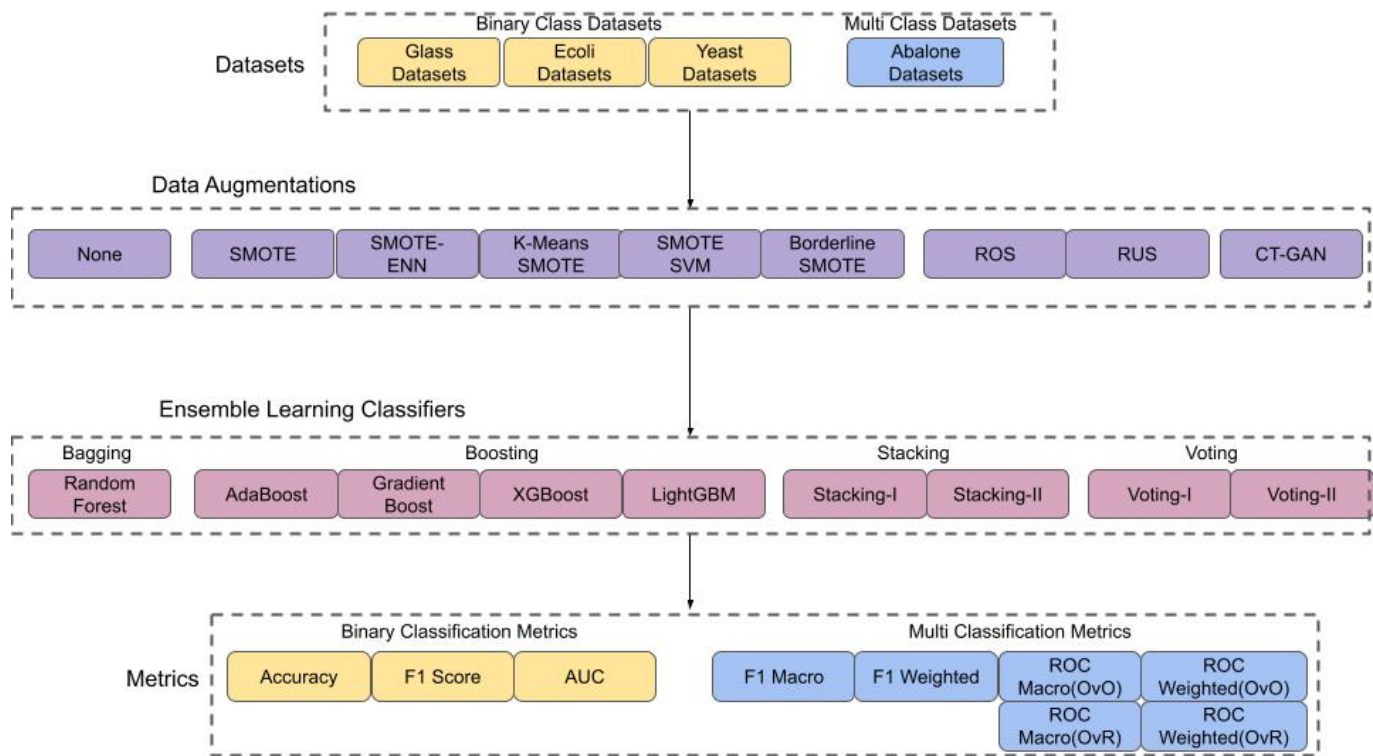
Datasets

Binary Class Datasets

Glass Datasets

Ecoli Datasets

Yeast Datasets

Multi Class Datasets

Abalone Datasets

Data Augmentations

None

SMOTE

SMOTE-ENN

K-Means SMOTE

SMOTE SVM

Borderline SMOTE

ROS

RUS

CT-GAN

Ensemble Learning Classifiers

Bagging

Random Forest

Boosting

AdaBoost

Gradient Boost

XGBoost

LightGBM

Stacking

Stacking-I

Stacking-II

Voting

Voting-I

Voting-II

Metrics

Binary Classification Metrics

Accuracy

F1 Score

AUC

Multi Classification Metrics

F1 Macro

F1 Weighted

ROC Macro(OvO)

ROC Weighted(OvO)

ROC Macro(OvR)

ROC Weighted(OvR)